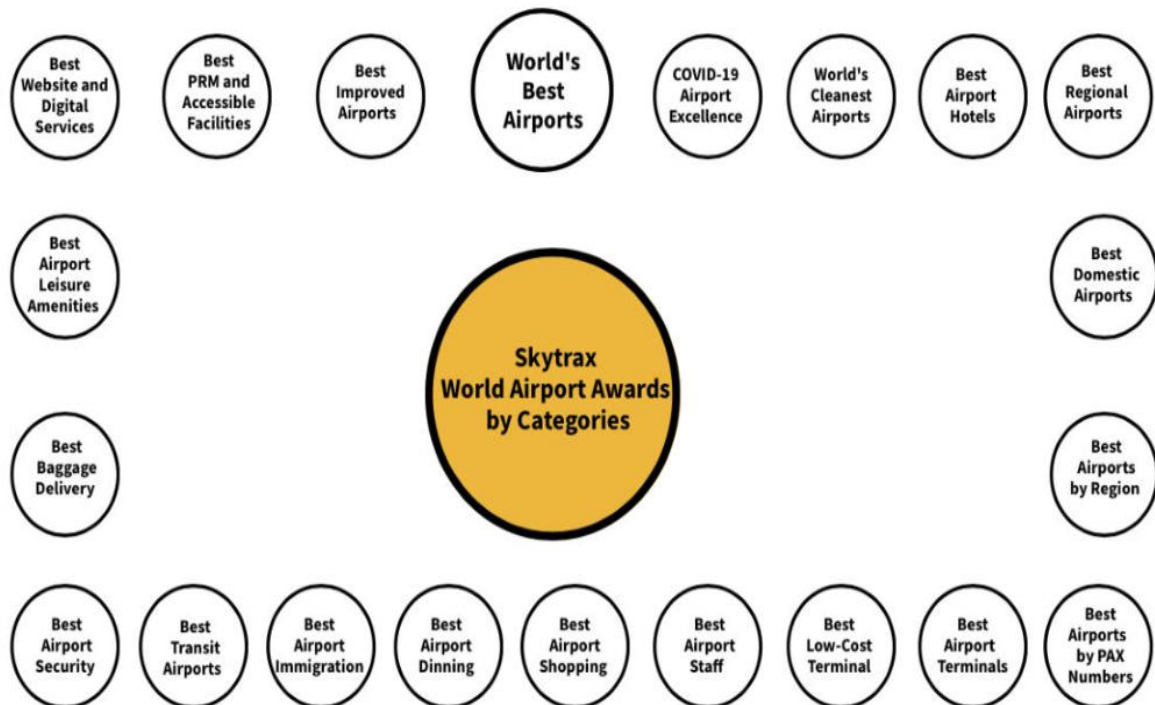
Best Website and Digital Services

Best PRM and Accessible Facilities

Best Improved Airports

World's Best Airports

COVID-19 Airport Excellence

World's Cleanest Airports

Best Airport Hotels

Best Regional Airports

Best Airport Leisure Amenities

Best Domestic Airports

Skytrax World Airport Awards by Categories

Best Baggage Delivery

Best Airports by Region

Best Airport Security

Best Transit Airports

Best Airport Immigration

Best Airport Dinning

Best Airport Shopping

Best Airport Staff

Best Low-Cost Terminal

Best Airport Terminals

Best Airports by PAX Numbers